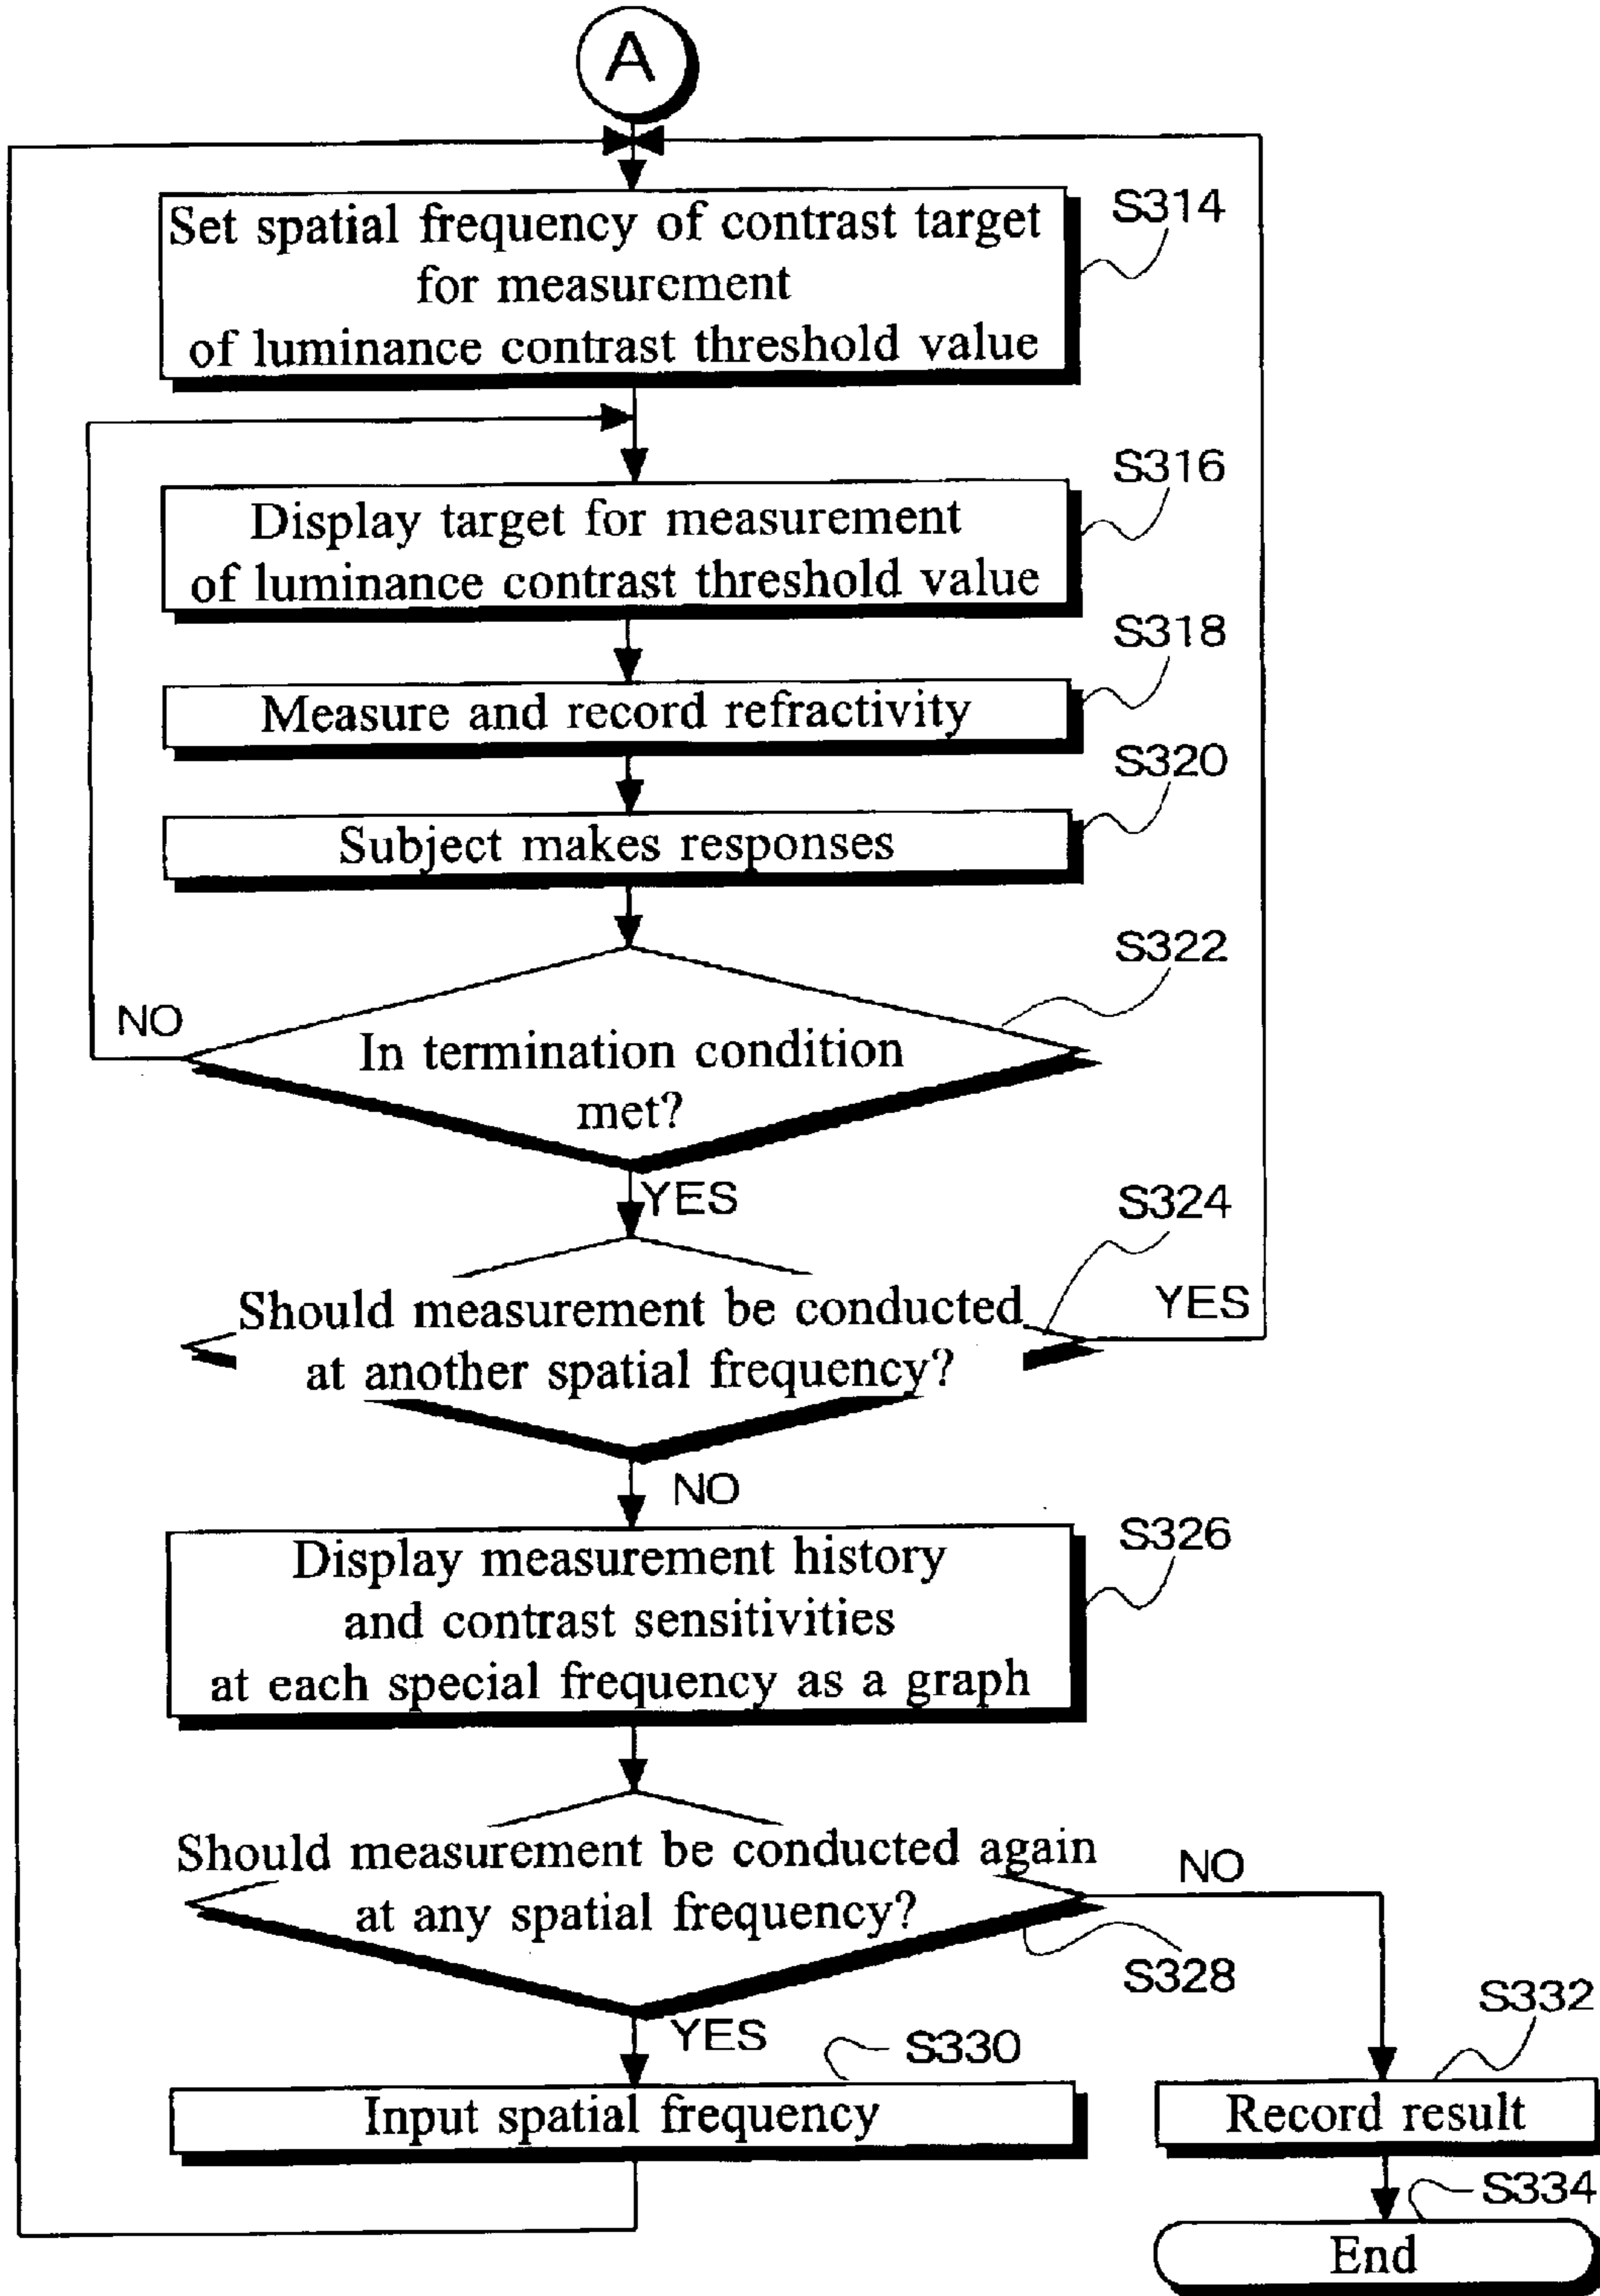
A

Set spatial frequency of contrast target for measurement of luminance contrast threshold value

S314

Display target for measurement of luminance contrast threshold value

S316

Measure and record refractivity

S318

Subject makes responses

S320

NO

In termination condition met?

S322

YES

S324

Should measurement be conducted at another spatial frequency?

YES

NO

Display measurement history and contrast sensitivities at each special frequency as a graph

S326

Should measurement be conducted again at any spatial frequency?

NO

S328

YES

S330

Input spatial frequency

S332

Record result

S334

End